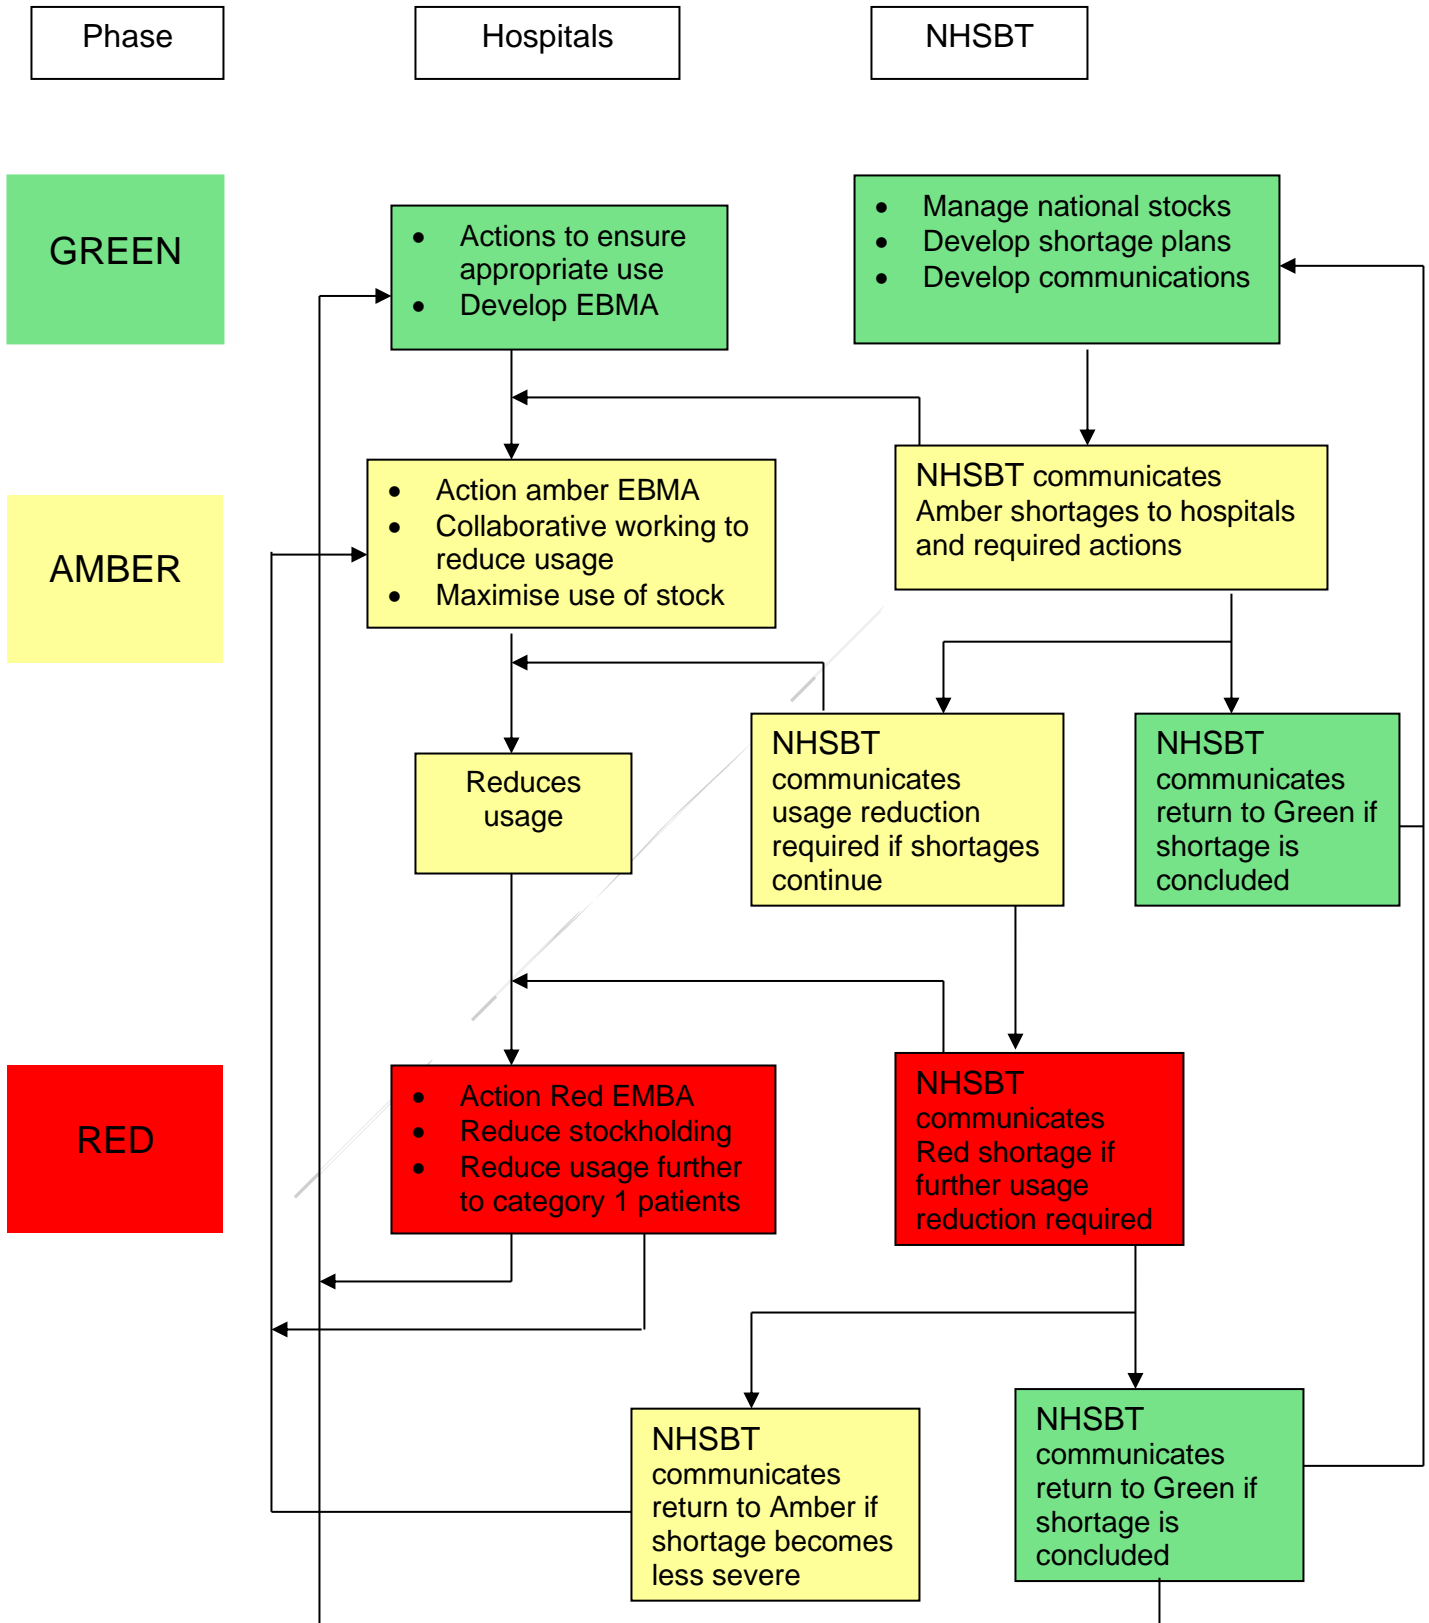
Phase

Hospitals

NHSBT

GREEN

- Actions to ensure appropriate use
- Develop EBMA

- Manage national stocks
- Develop shortage plans
- Develop communications

AMBER

- Action amber EBMA
- Collaborative working to reduce usage
- Maximise use of stock

NHSBT communicates Amber shortages to hospitals and required actions

Reduces usage

NHSBT communicates usage reduction required if shortages continue

NHSBT communicates return to Green if shortage is concluded

RED

- Action Red EMBA
- Reduce stockholding
- Reduce usage further to category 1 patients

NHSBT communicates Red shortage if further usage reduction required

NHSBT communicates return to Amber if shortage becomes less severe

NHSBT communicates return to Green if shortage is concluded